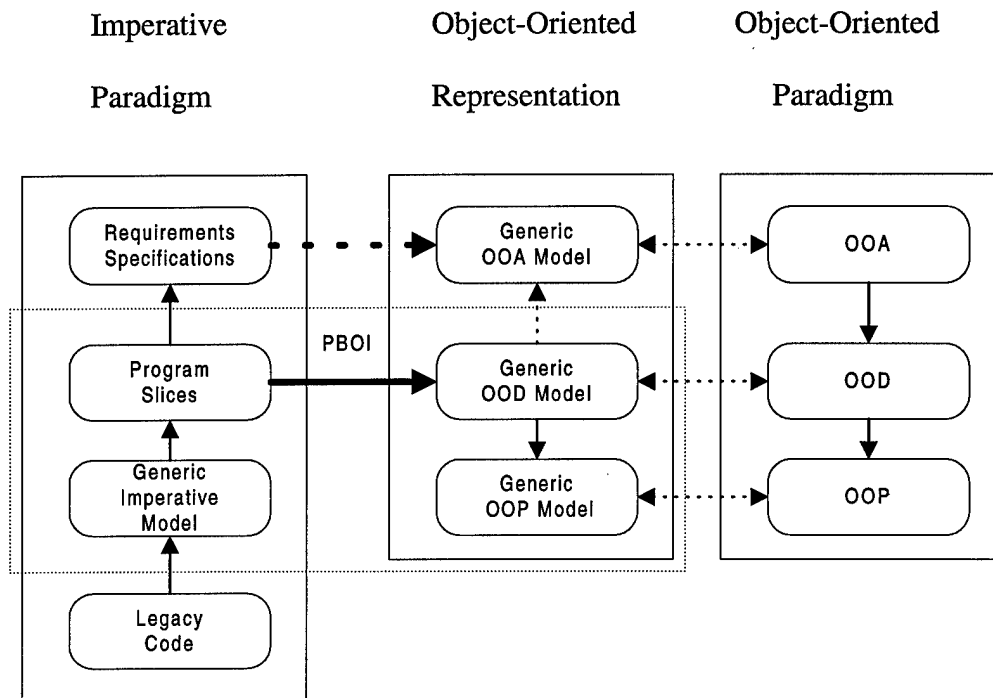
Imperative Paradigm

Object-Oriented Representation

Object-Oriented Paradigm

Requirements Specifications

Program Slices

PBOI

Generic Imperative Model

Legacy Code

Generic OOA Model

Generic OOD Model

Generic OOP Model

OOA

OOD

OOP